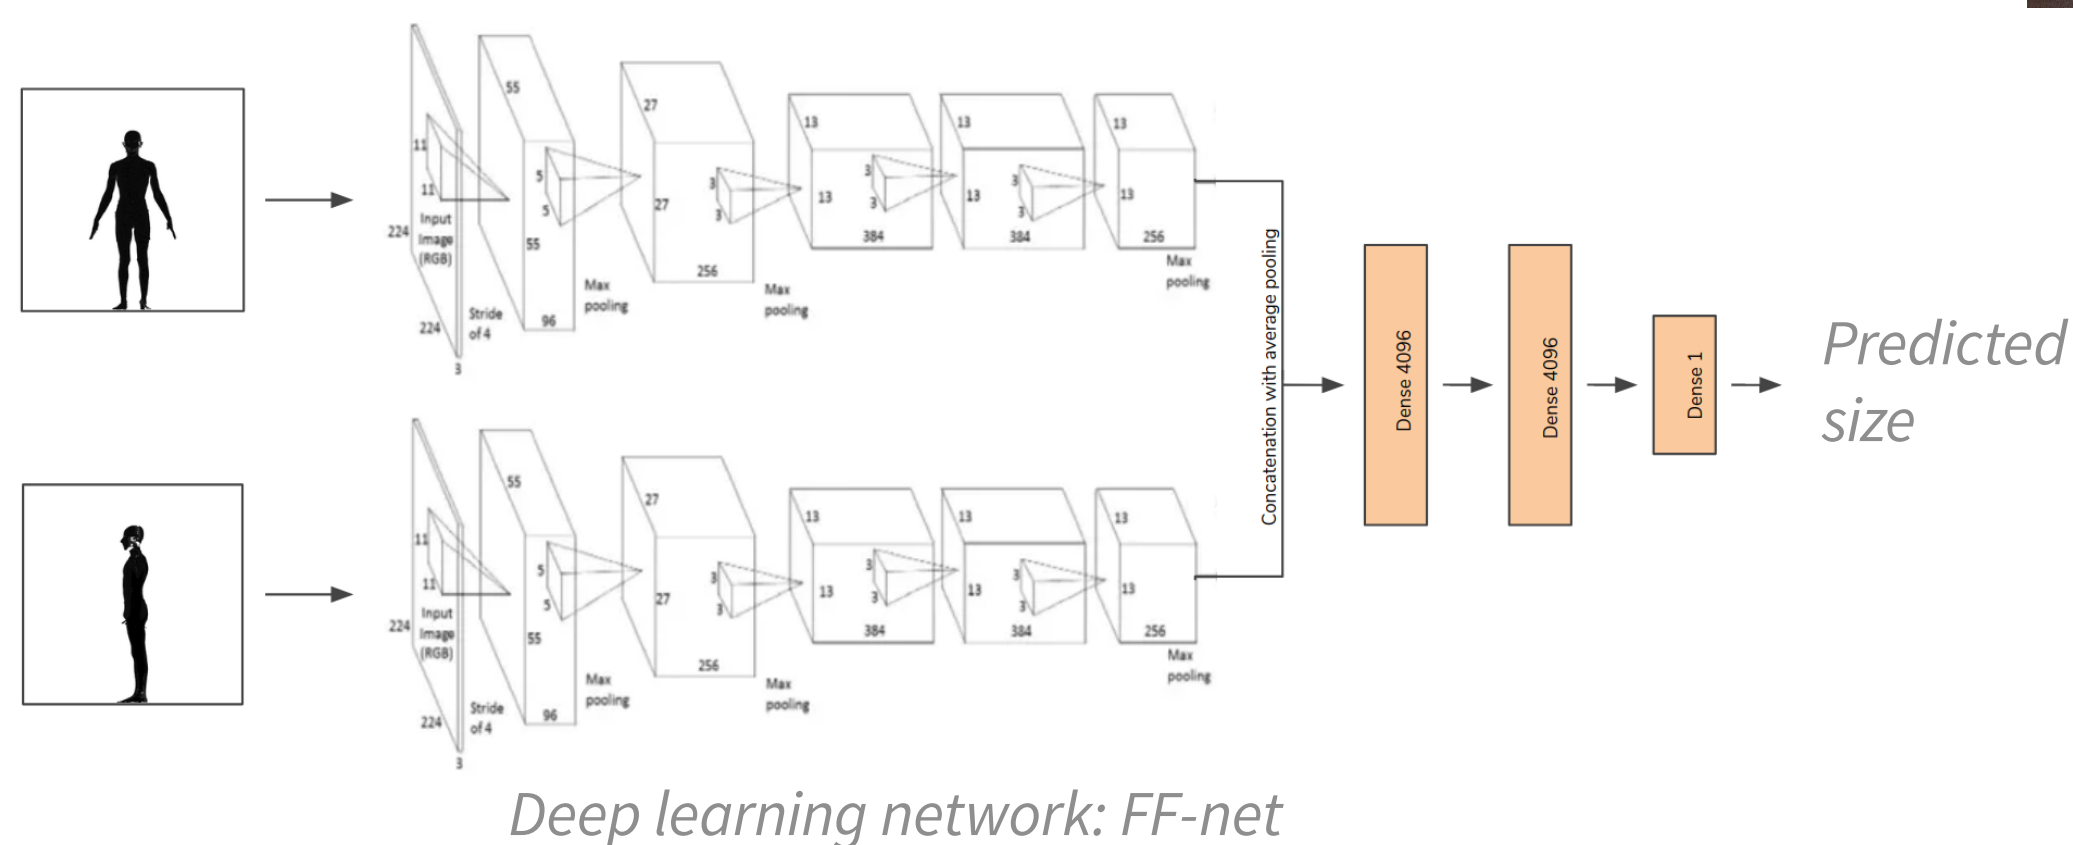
55
27
13
13
13
11
11
5
5
27
27
3
3
13
3
3
13
3
3
13
224
Input Image (RGB)
55
384
384
256
256
Max pooling
224
Stride of 4
96
Max pooling
Max pooling
3

55
27
13
13
13
11
11
5
5
27
27
3
3
13
3
3
13
3
3
13
224
Input Image (RGB)
55
384
384
256
256
Max pooling
224
Stride of 4
96
Max pooling
Max pooling
3

Concatenation with average pooling
Dense 4096
Dense 4096
Dense 1
Predicted size

Deep learning network: FF-net